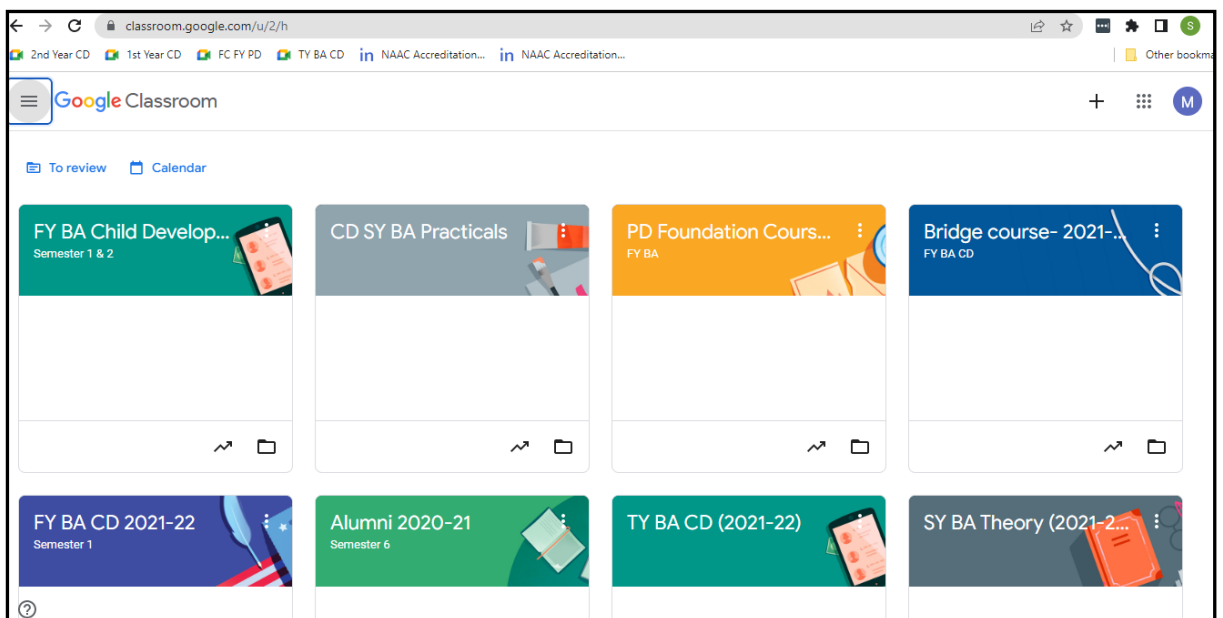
classroom.google.com/u/2/h

S

2nd Year CD 1st Year CD FC FY PD TY BA CD NAAC Accreditation... NAAC Accreditation... Other bookma

Google Classroom

M

To review Calendar

FY BA Child Develop...
Semester 1 & 2

CD SY BA Practicals

PD Foundation Cours...
FY BA

Bridge course- 2021-...
FY BA CD

FY BA CD 2021-22
Semester 1

Alumni 2020-21
Semester 6

TY BA CD (2021-22)

SY BA Theory (2021-2...

?